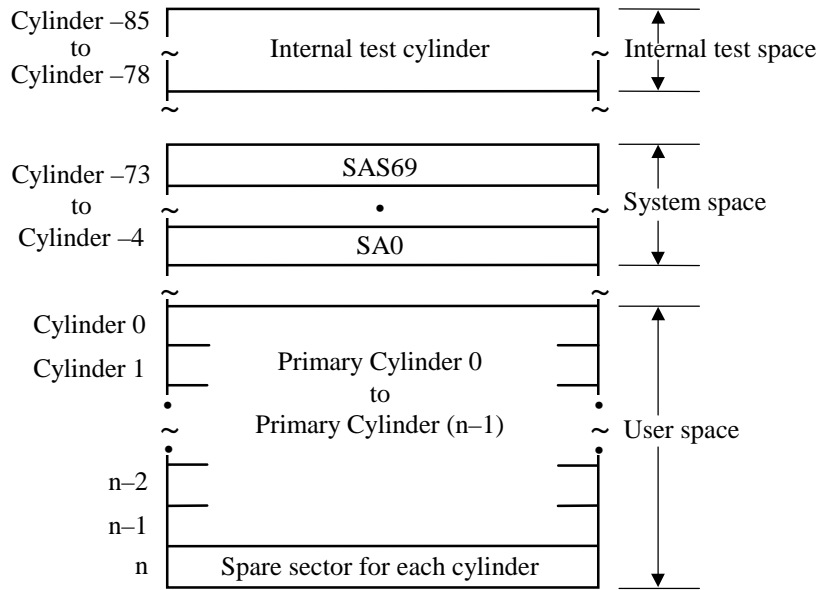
Cylinder –85
to
Cylinder –78

Internal test cylinder

Internal test space

Cylinder –73
to
Cylinder –4

SAS69

•

SA0

System space

Cylinder 0

Cylinder 1

Primary Cylinder 0
to
Primary Cylinder (n–1)

User space

n–2

n–1

n

Spare sector for each cylinder